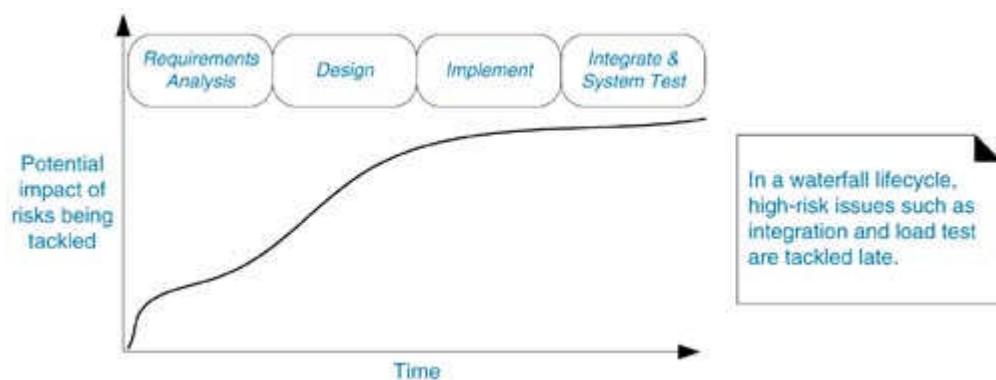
Requirements Analysis

Design

Implement

Integrate & System Test

Potential impact of risks being tackled

Time

In a waterfall lifecycle, high-risk issues such as integration and load test are tackled late.